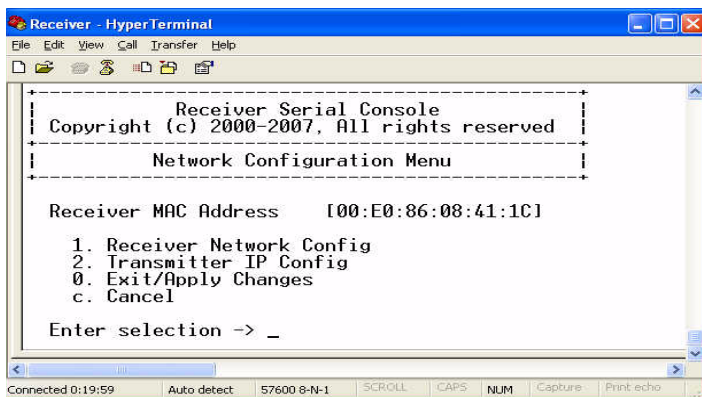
Receiver - HyperTerminal

File Edit View Call Transfer Help

Receiver Serial Console
Copyright (c) 2000-2007, All rights reserved

Network Configuration Menu

Receiver MAC Address [00:E0:86:08:41:1C]

1. Receiver Network Config
2. Transmitter IP Config
0. Exit/Apply Changes
c. Cancel

Enter selection -> _

Connected 0:19:59 Auto detect 57600 8-N-1 SCROLL CAPS NUM Capture Print echo